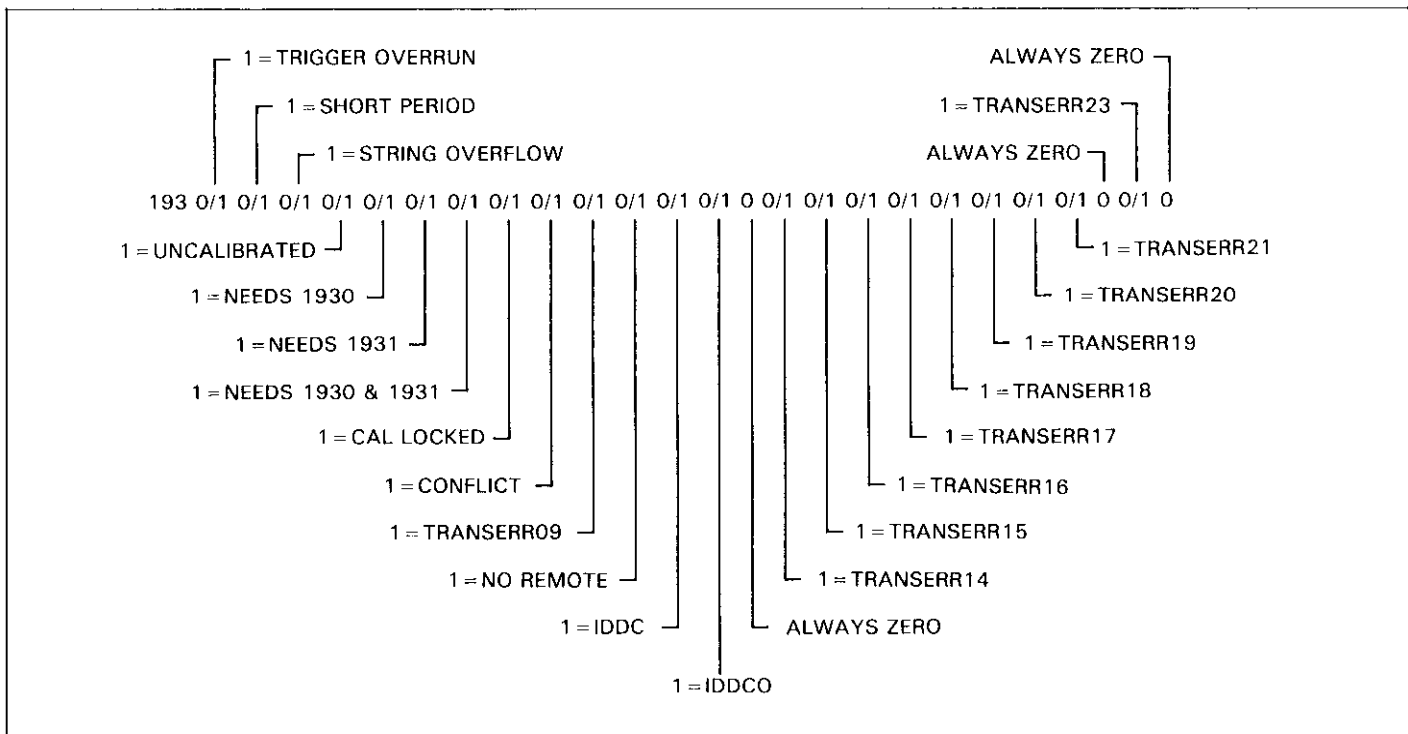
1 = TRIGGER OVERRUN
1 = SHORT PERIOD
1 = STRING OVERFLOW

ALWAYS ZERO
1 = TRANSERR23
ALWAYS ZERO

193 0/1 0/1 0/1 0/1 0/1 0/1 0/1 0/1 0/1 0/1 0/1 0/1 0/1 0 0/1 0/1 0/1 0/1 0/1 0/1 0/1 0/1 0 0/1 0

1 = UNCALIBRATED
1 = NEEDS 1930
1 = NEEDS 1931
1 = NEEDS 1930 & 1931
1 = CAL LOCKED
1 = CONFLICT
1 = TRANSERR09
1 = NO REMOTE
1 = IDDC
1 = IDDCO
ALWAYS ZERO
1 = TRANSERR14
1 = TRANSERR15
1 = TRANSERR16
1 = TRANSERR17
1 = TRANSERR18
1 = TRANSERR19
1 = TRANSERR20
1 = TRANSERR21